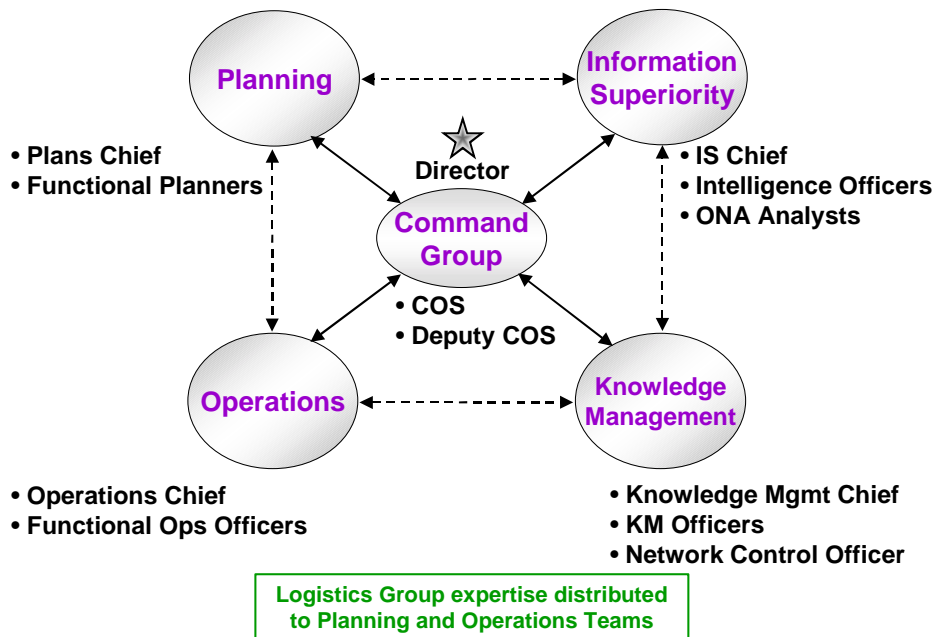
Planning

Information Superiority

• Plans Chief
• Functional Planners

Director

Command Group

• IS Chief
• Intelligence Officers
• ONA Analysts

• COS
• Deputy COS

Operations

Knowledge Management

• Operations Chief
• Functional Ops Officers

• Knowledge Mgmt Chief
• KM Officers
• Network Control Officer

Logistics Group expertise distributed to Planning and Operations Teams